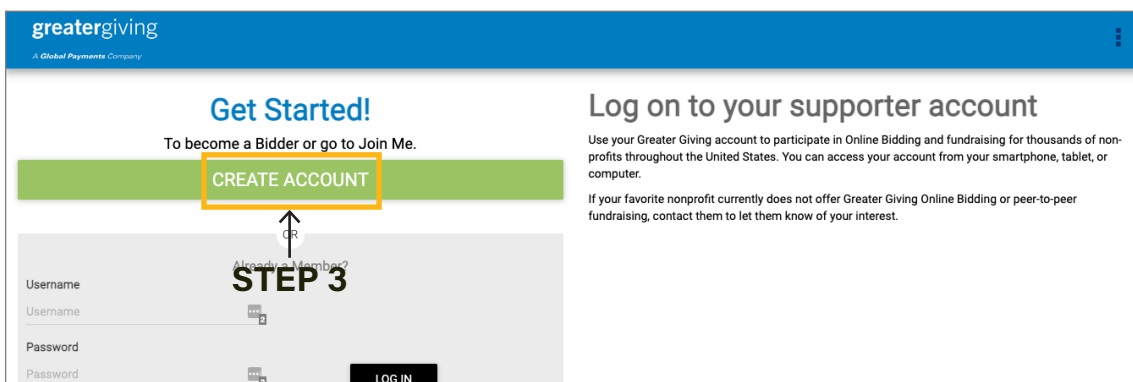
greatergiving
A Global Payments Company

Get Started!

To become a Bidder or go to Join Me.

CREATE ACCOUNT

OR

Already a Member?

STEP 3

Username

Username

Password

Password

LOG IN

Log on to your supporter account

Use your Greater Giving account to participate in Online Bidding and fundraising for thousands of nonprofits throughout the United States. You can access your account from your smartphone, tablet, or computer.

If your favorite nonprofit currently does not offer Greater Giving Online Bidding or peer-to-peer fundraising, contact them to let them know of your interest.